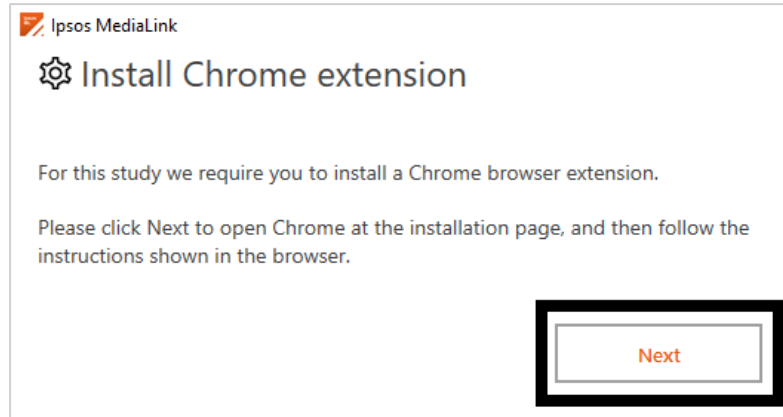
Ipsos MediaLink

Install Chrome extension

For this study we require you to install a Chrome browser extension.

Please click Next to open Chrome at the installation page, and then follow the instructions shown in the browser.

Next